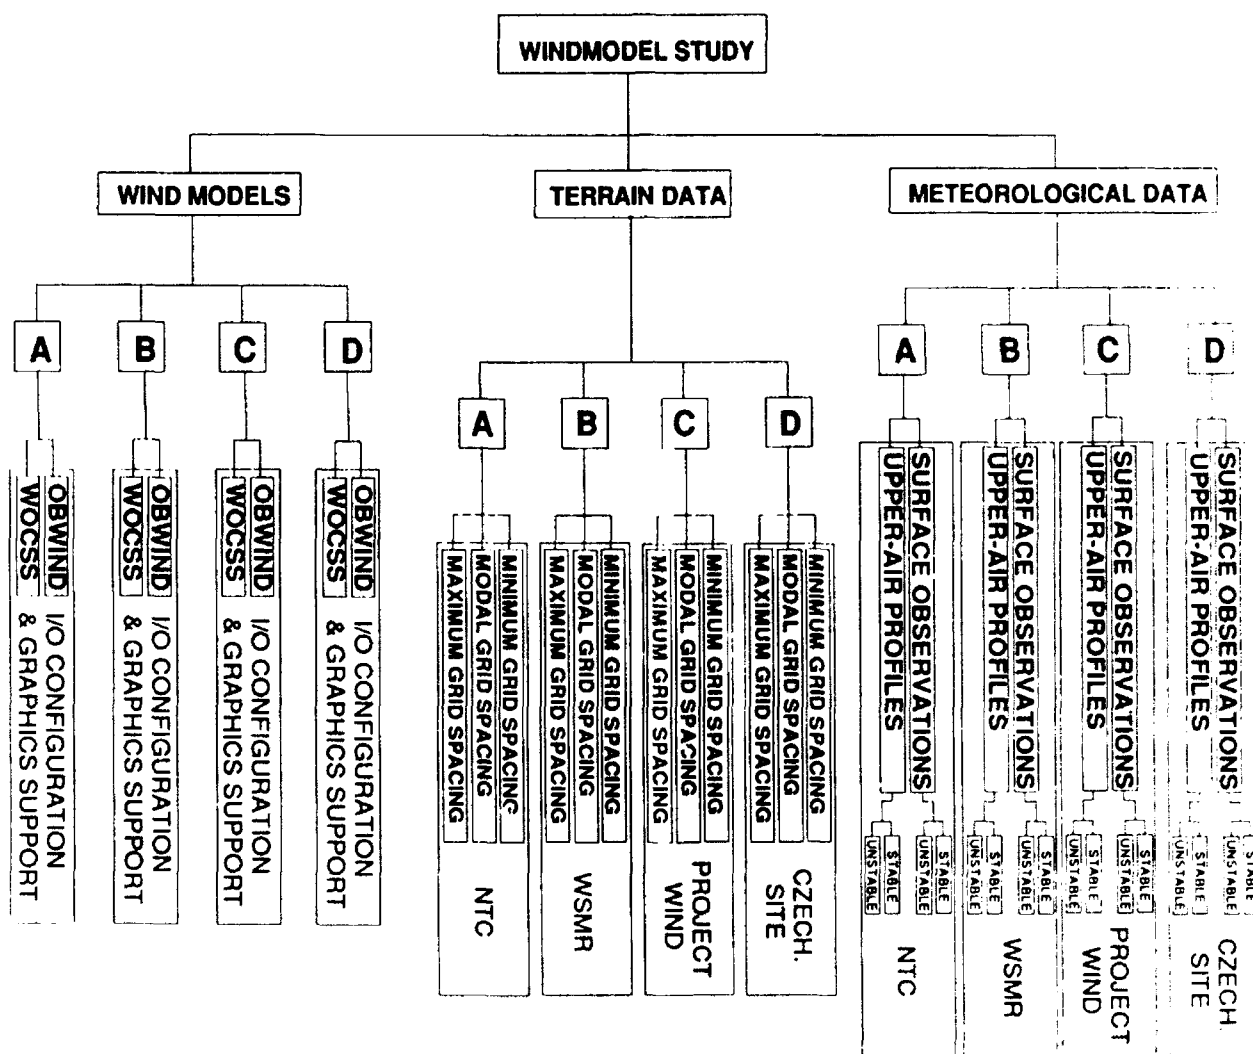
WINDMODEL STUDY

WIND MODELS

TERRAIN DATA

METEOROLOGICAL DATA

A

B

C

D

OBWIND
WOCSS
I/O CONFIGURATION & GRAPHICS SUPPORT

OBWIND
WOCSS
I/O CONFIGURATION & GRAPHICS SUPPORT

OBWIND
WOCSS
I/O CONFIGURATION & GRAPHICS SUPPORT

OBWIND
WOCSS
I/O CONFIGURATION & GRAPHICS SUPPORT

A

B

C

D

MINIMUM GRID SPACING
MODAL GRID SPACING
MAXIMUM GRID SPACING
NTC

MINIMUM GRID SPACING
MODAL GRID SPACING
MAXIMUM GRID SPACING
WSMR

MINIMUM GRID SPACING
MODAL GRID SPACING
MAXIMUM GRID SPACING
PROJECT WIND

MINIMUM GRID SPACING
MODAL GRID SPACING
MAXIMUM GRID SPACING
CZECH. SITE

A

B

C

D

SURFACE OBSERVATIONS
UPPER-AIR PROFILES
STABLE
UNSTABLE
STABLE
UNSTABLE
NTC

SURFACE OBSERVATIONS
UPPER-AIR PROFILES
STABLE
UNSTABLE
STABLE
UNSTABLE
WSMR

SURFACE OBSERVATIONS
UPPER-AIR PROFILES
STABLE
UNSTABLE
STABLE
UNSTABLE
PROJECT WIND

SURFACE OBSERVATIONS
UPPER-AIR PROFILES
STABLE
UNSTABLE
STABLE
UNSTABLE
CZECH. SITE